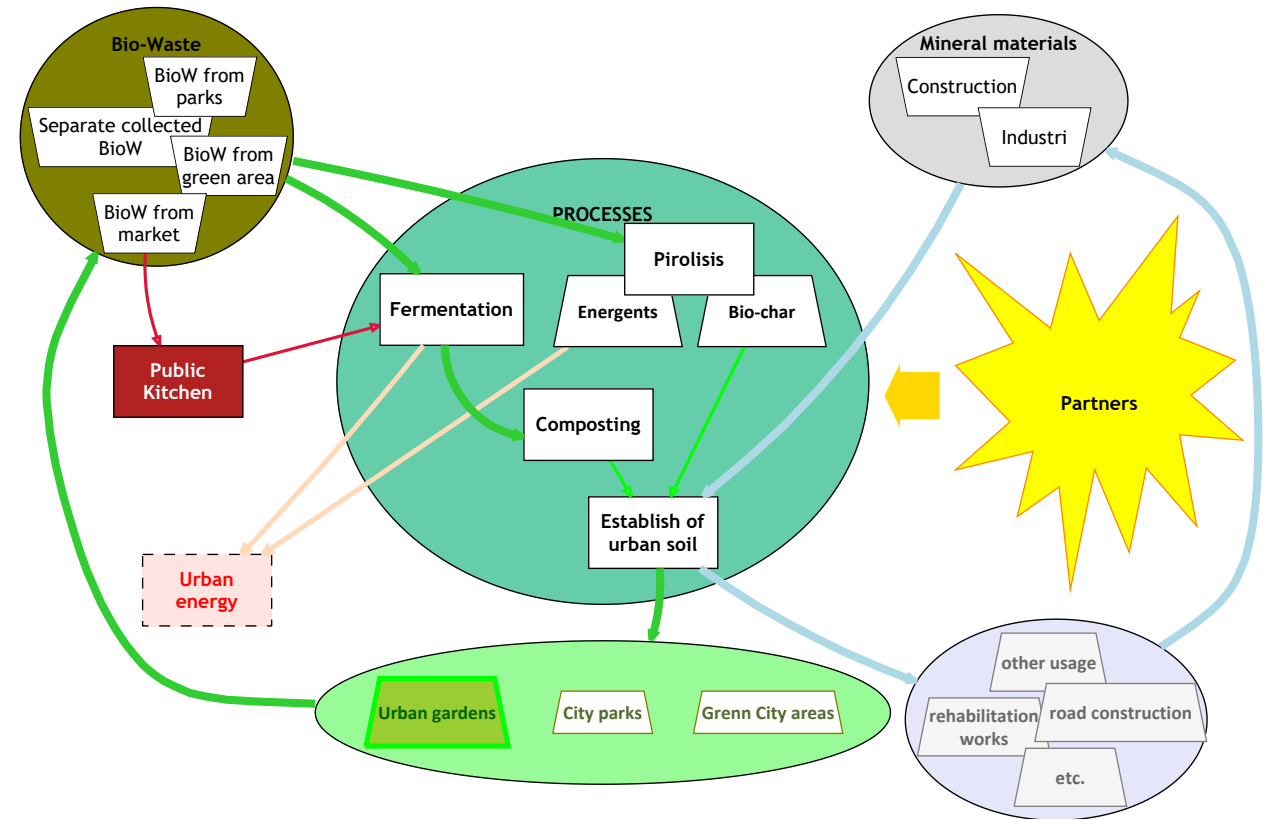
Bio-Waste
BioW from parks
Separate collected BioW
BioW from green area
BioW from market

Mineral materials
Construction
Industri

PROCESSES
Pirolisis
Fermentation
Energents
Bio-char
Composting
Establish of urban soil

Public Kitchen

Partners

Urban energy

Urban gardens
City parks
Grenn City areas

other usage
rehabilitation works
road construction
etc.